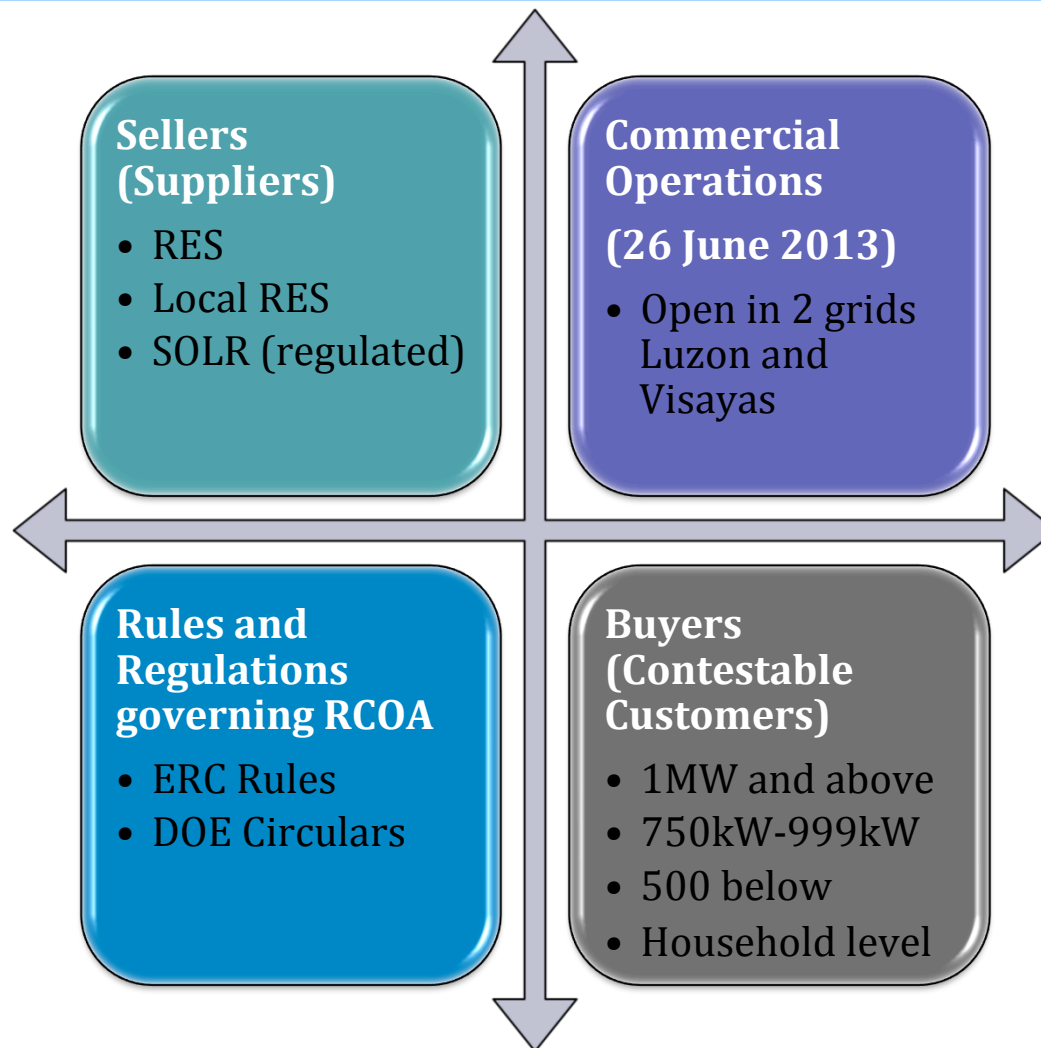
Sellers (Suppliers)

• RES
• Local RES
• SOLR (regulated)

Commercial Operations

(26 June 2013)

• Open in 2 grids Luzon and Visayas

Rules and Regulations governing RCOA

• ERC Rules
• DOE Circulars

Buyers (Contestable Customers)

• 1MW and above
• 750kW-999kW
• 500 below
• Household level